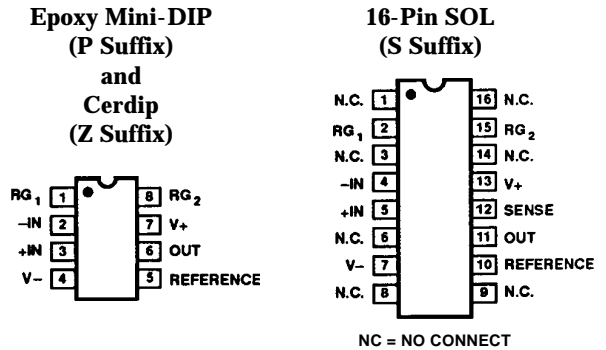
Epoxy Mini-DIP
(P Suffix)
and
Cerdip
(Z Suffix)

$RG_1$ 1
–IN 2
+IN 3
V– 4
8 $RG_2$
7 V+
6 OUT
5 REFERENCE

16-Pin SOL
(S Suffix)

N.C. 1
$RG_1$ 2
N.C. 3
–IN 4
+IN 5
N.C. 6
V– 7
N.C. 8
16 N.C.
15 $RG_2$
14 N.C.
13 V+
12 SENSE
11 OUT
10 REFERENCE
9 N.C.

NC = NO CONNECT